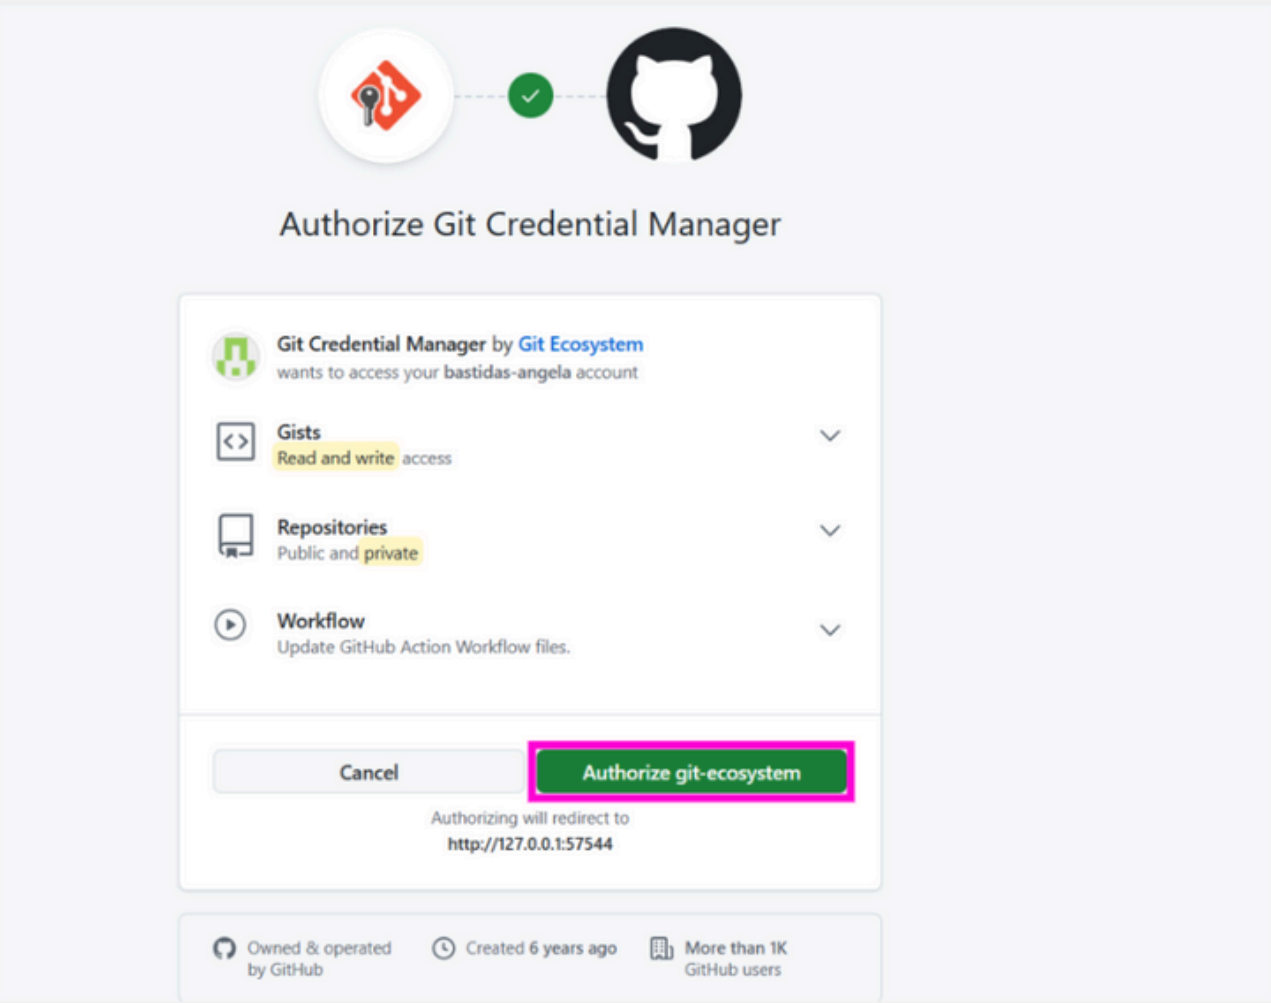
Authorize Git Credential Manager

Git Credential Manager by Git Ecosystem
wants to access your bastidas-angela account

Gists
Read and write access

Repositories
Public and private

Workflow
Update GitHub Action Workflow files.

Cancel

Authorize git-ecosystem

Authorizing will redirect to
http://127.0.0.1:57544

Owned & operated by GitHub

Created 6 years ago

More than 1K GitHub users